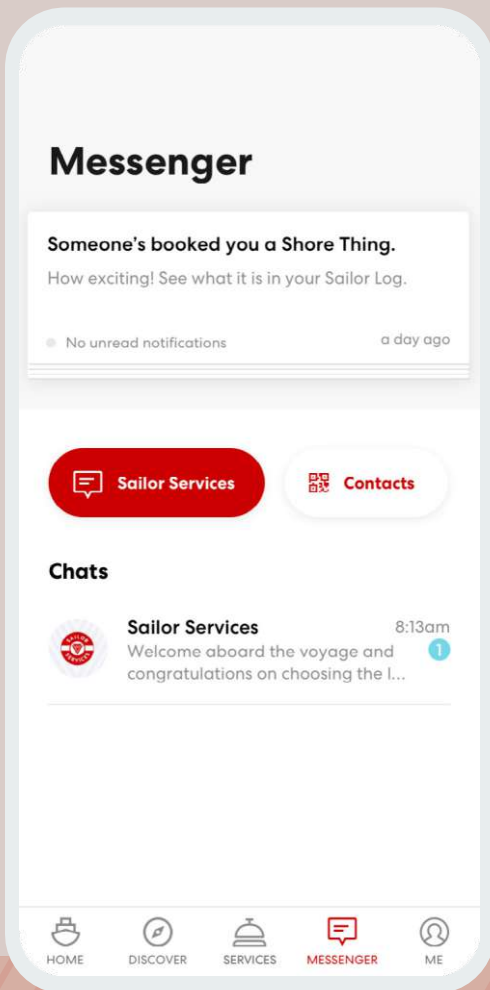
Messenger

Someone's booked you a Shore Thing.
How exciting! See what it is in your Sailor Log.

No unread notifications
a day ago

Sailor Services
Contacts

Chats

SAILOR SERVICES
Sailor Services
8:13am
Welcome aboard the voyage and congratulations on choosing the l...
1

HOME
DISCOVER
SERVICES
MESSENGER
ME